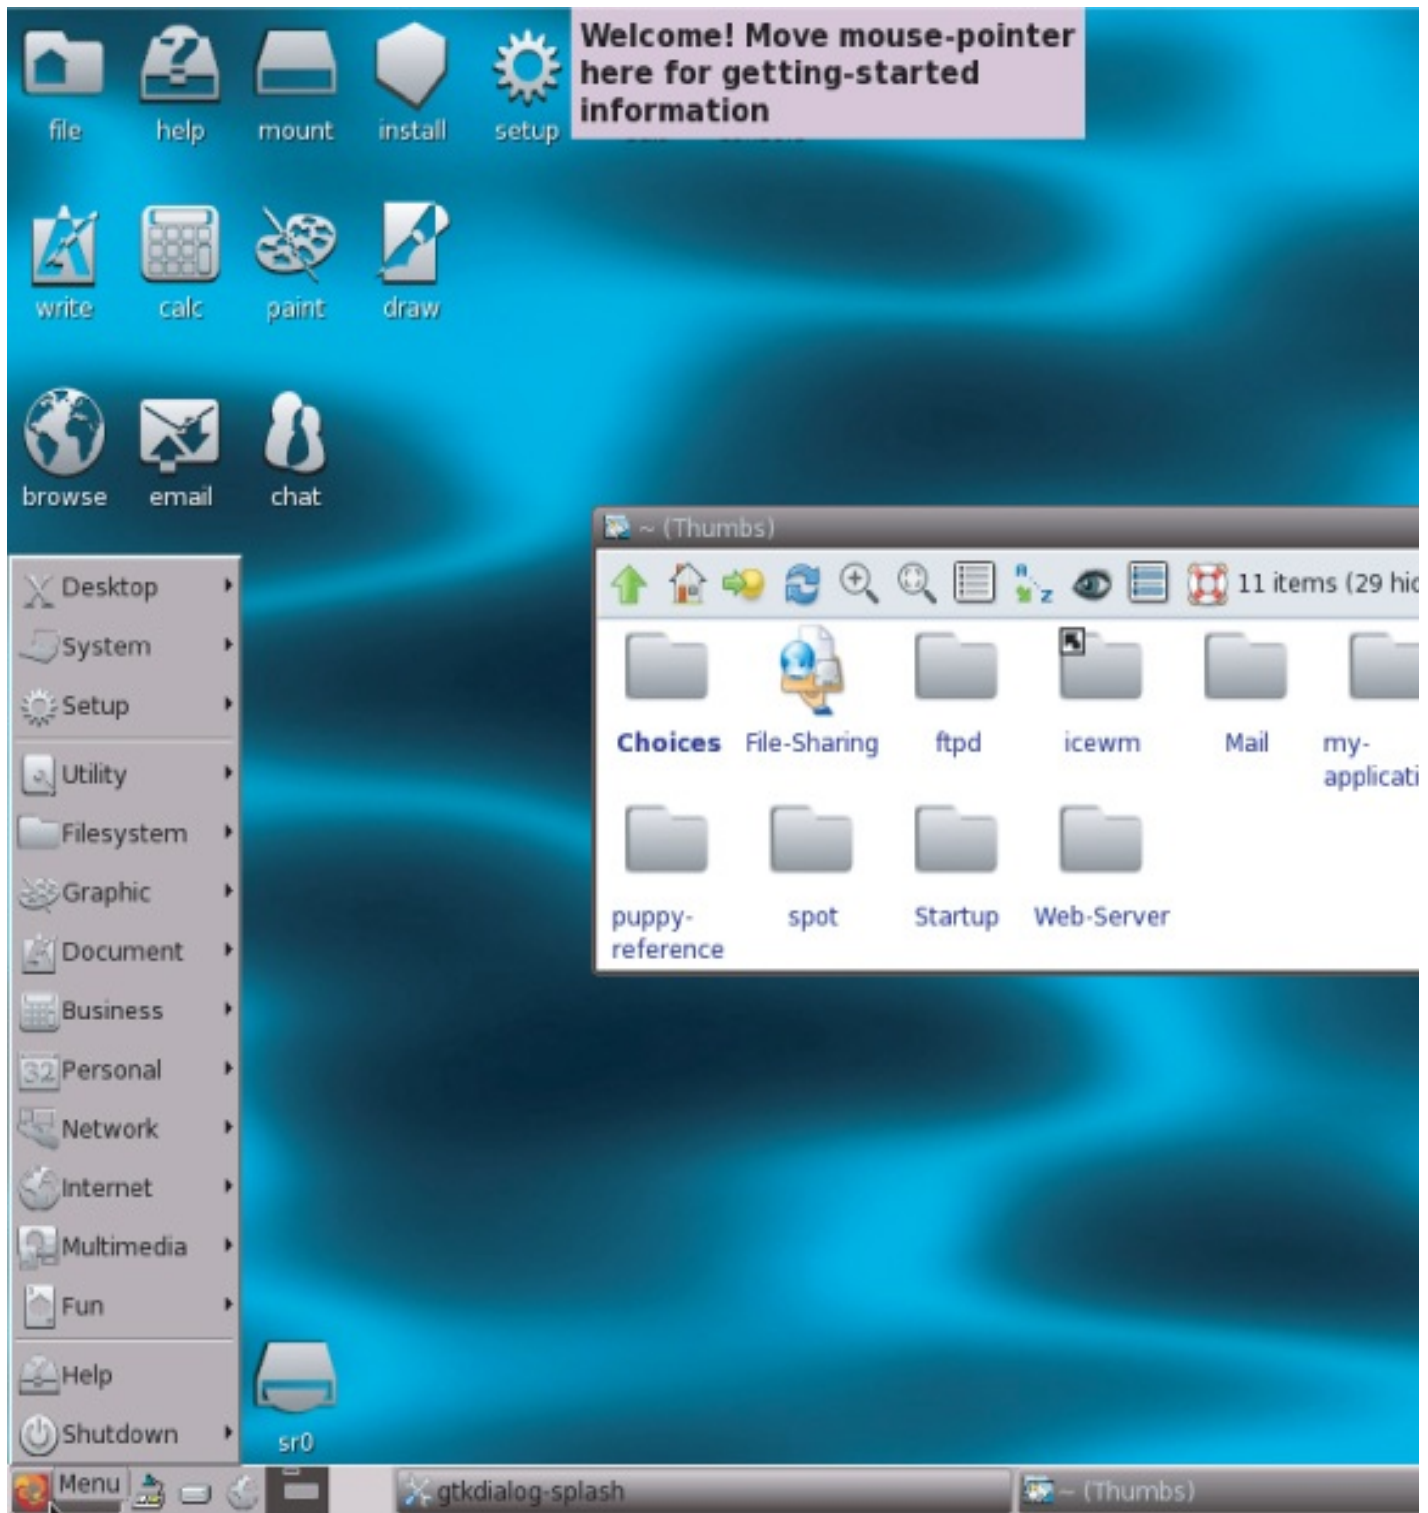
file help mount install setup

Welcome! Move mouse-pointer here for getting-started information

write calc paint draw

browse email chat

Desktop
System
Setup
Utility
Filesystem
Graphic
Document
Business
Personal
Network
Internet
Multimedia
Fun
Help
Shutdown

sr0

~ (Thumbs)

11 items (29 hi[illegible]

Choices File-Sharing ftpd icewm Mail my-applicati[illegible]

puppy-reference spot Startup Web-Server

Menu gtkdialog-splash ~ (Thumbs)